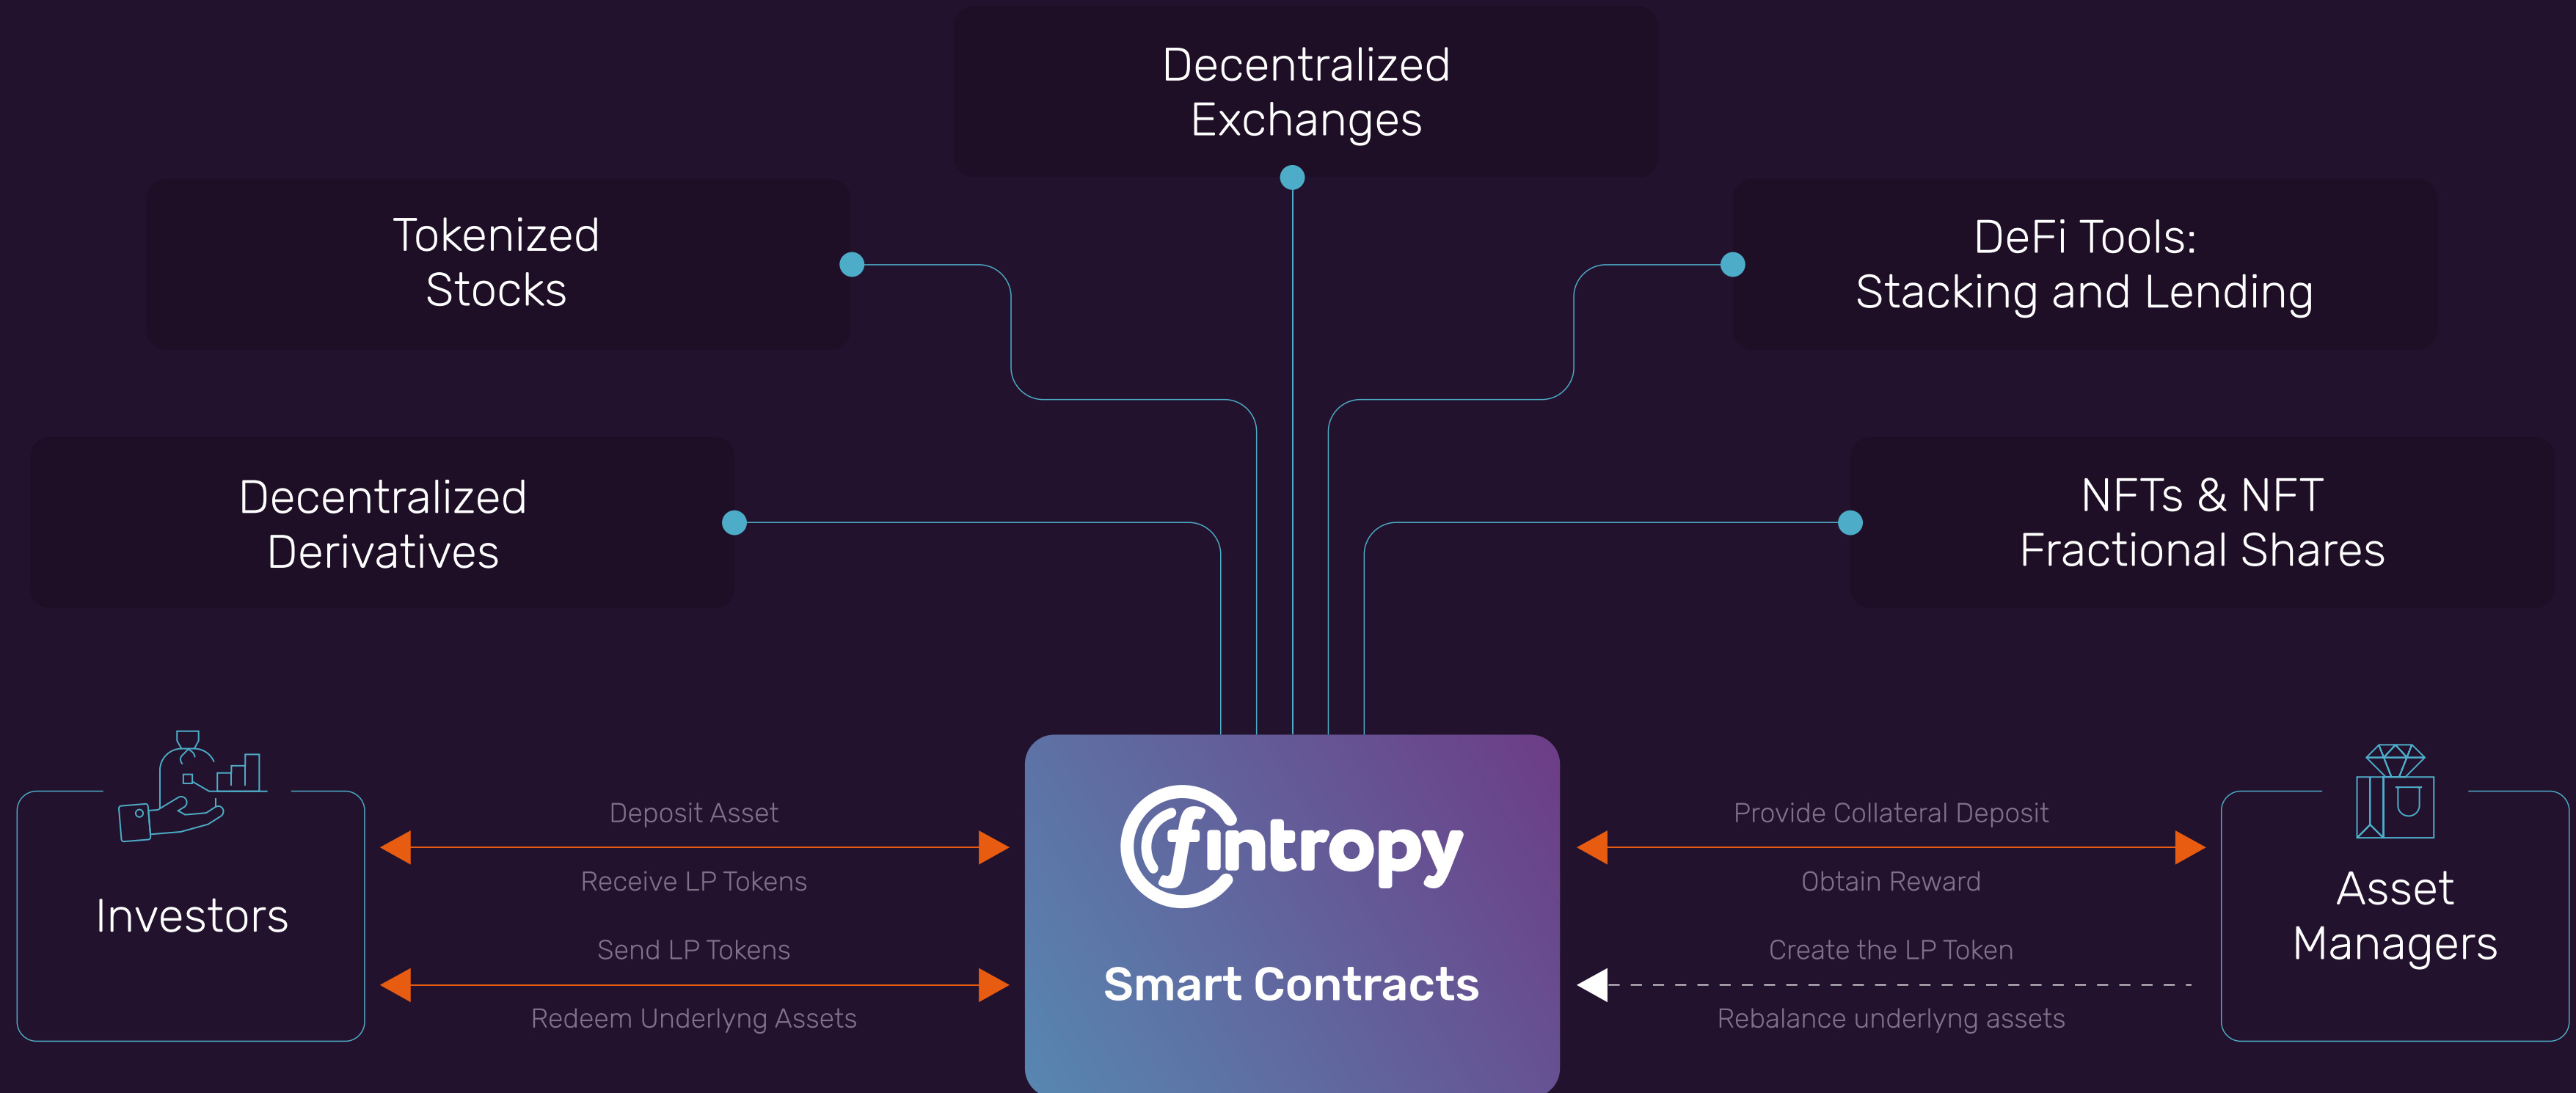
Decentralized Exchanges

Tokenized Stocks

DeFi Tools: Stacking and Lending

Decentralized Derivatives

NFTs & NFT Fractional Shares

Investors

Deposit Asset

Receive LP Tokens

Send LP Tokens

Redeem Underlyng Assets

fintropy

Smart Contracts

Provide Collateral Deposit

Obtain Reward

Create the LP Token

Rebalance underlyng assets

Asset Managers